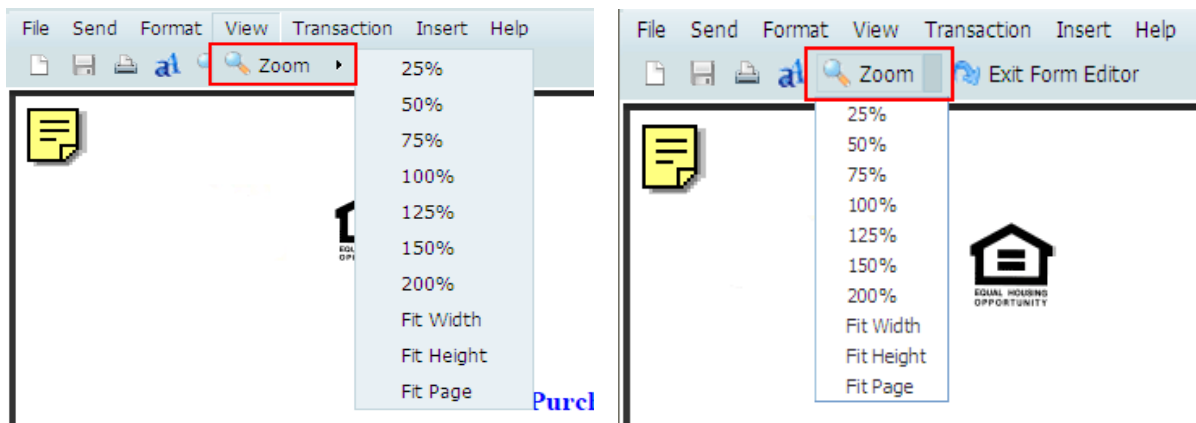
File Send Format View Transaction Insert Help

Zoom

25%
50%
75%
100%
125%
150%
200%
Fit Width
Fit Height
Fit Page

EQUAL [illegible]
OPP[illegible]

Purcl

File Send Format View Transaction Insert Help

Zoom
Exit Form Editor

25%
50%
75%
100%
125%
150%
200%
Fit Width
Fit Height
Fit Page

EQUAL HOUSING
OPPORTUNITY